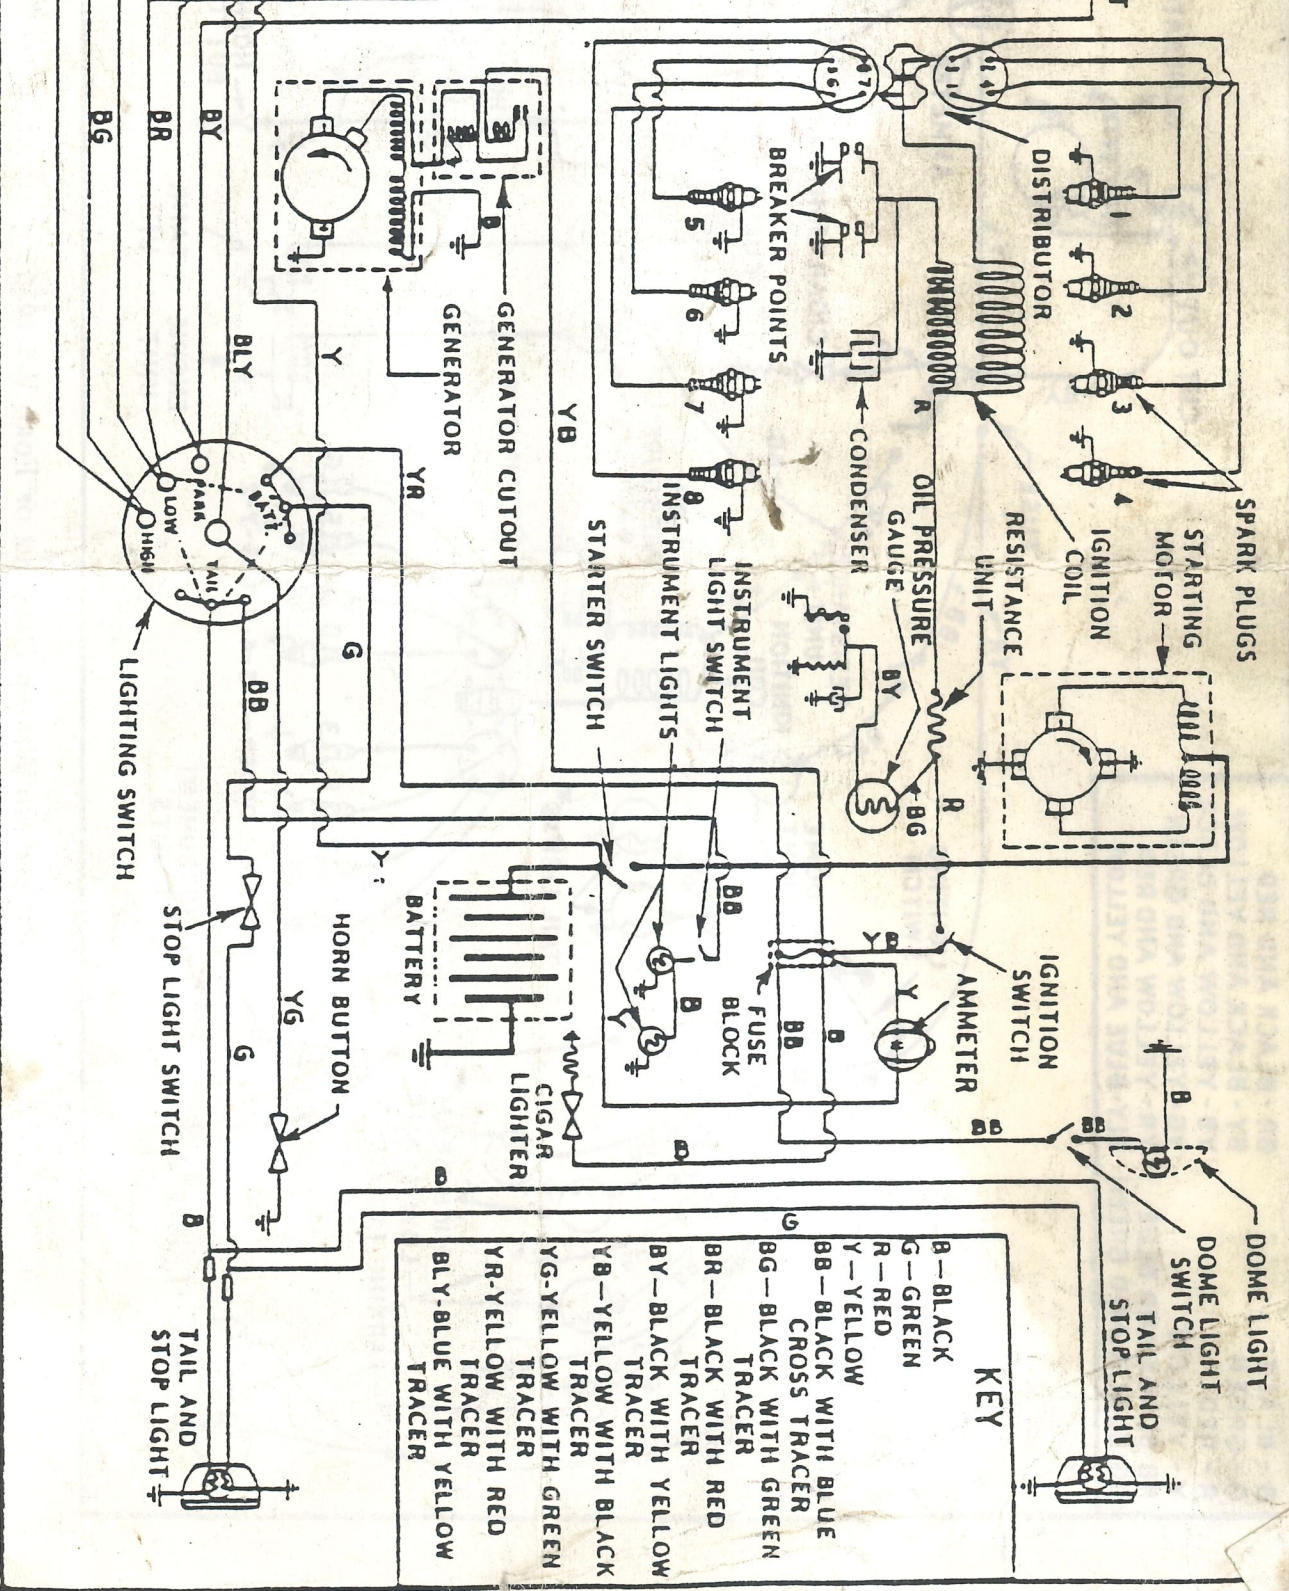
SPARK PLUGS
STARTING MOTOR
IGNITION COIL
RESISTANCE UNIT
OIL PRESSURE GAUGE
CONDENSER
INSTRUMENT LIGHT SWITCH
INSTRUMENT LIGHTS
STARTER SWITCH
DISTRIBUTOR
BREAKER POINTS
GENERATOR CUTOUT
GENERATOR
1
2
3
4
5
6
7
8
R
R
BY
BG
B
Y
YB
YR
BLY
BY
BR
BG
G
BB
PARK
LOW
HIGH
TAIL
BATT.
LIGHTING SWITCH
STOP LIGHT SWITCH
HORN BUTTON
YG
G
BATTERY
CIGAR LIGHTER
FUSE BLOCK
BB
B
BB
B
YB
Y
AMMETER
IGNITION SWITCH
BB
BB
B
B
DOME LIGHT
DOME LIGHT SWITCH
TAIL AND STOP LIGHT
G
B
B
TAIL AND STOP LIGHT

KEY
B—BLACK
G—GREEN
R—RED
Y—YELLOW
BB—BLACK WITH BLUE CROSS TRACER
BG—BLACK WITH GREEN TRACER
BR—BLACK WITH RED TRACER
BY—BLACK WITH YELLOW TRACER
YB—YELLOW WITH BLACK TRACER
YG-YELLOW WITH GREEN TRACER
YR-YELLOW WITH RED TRACER
BLY-BLUE WITH YELLOW TRACER